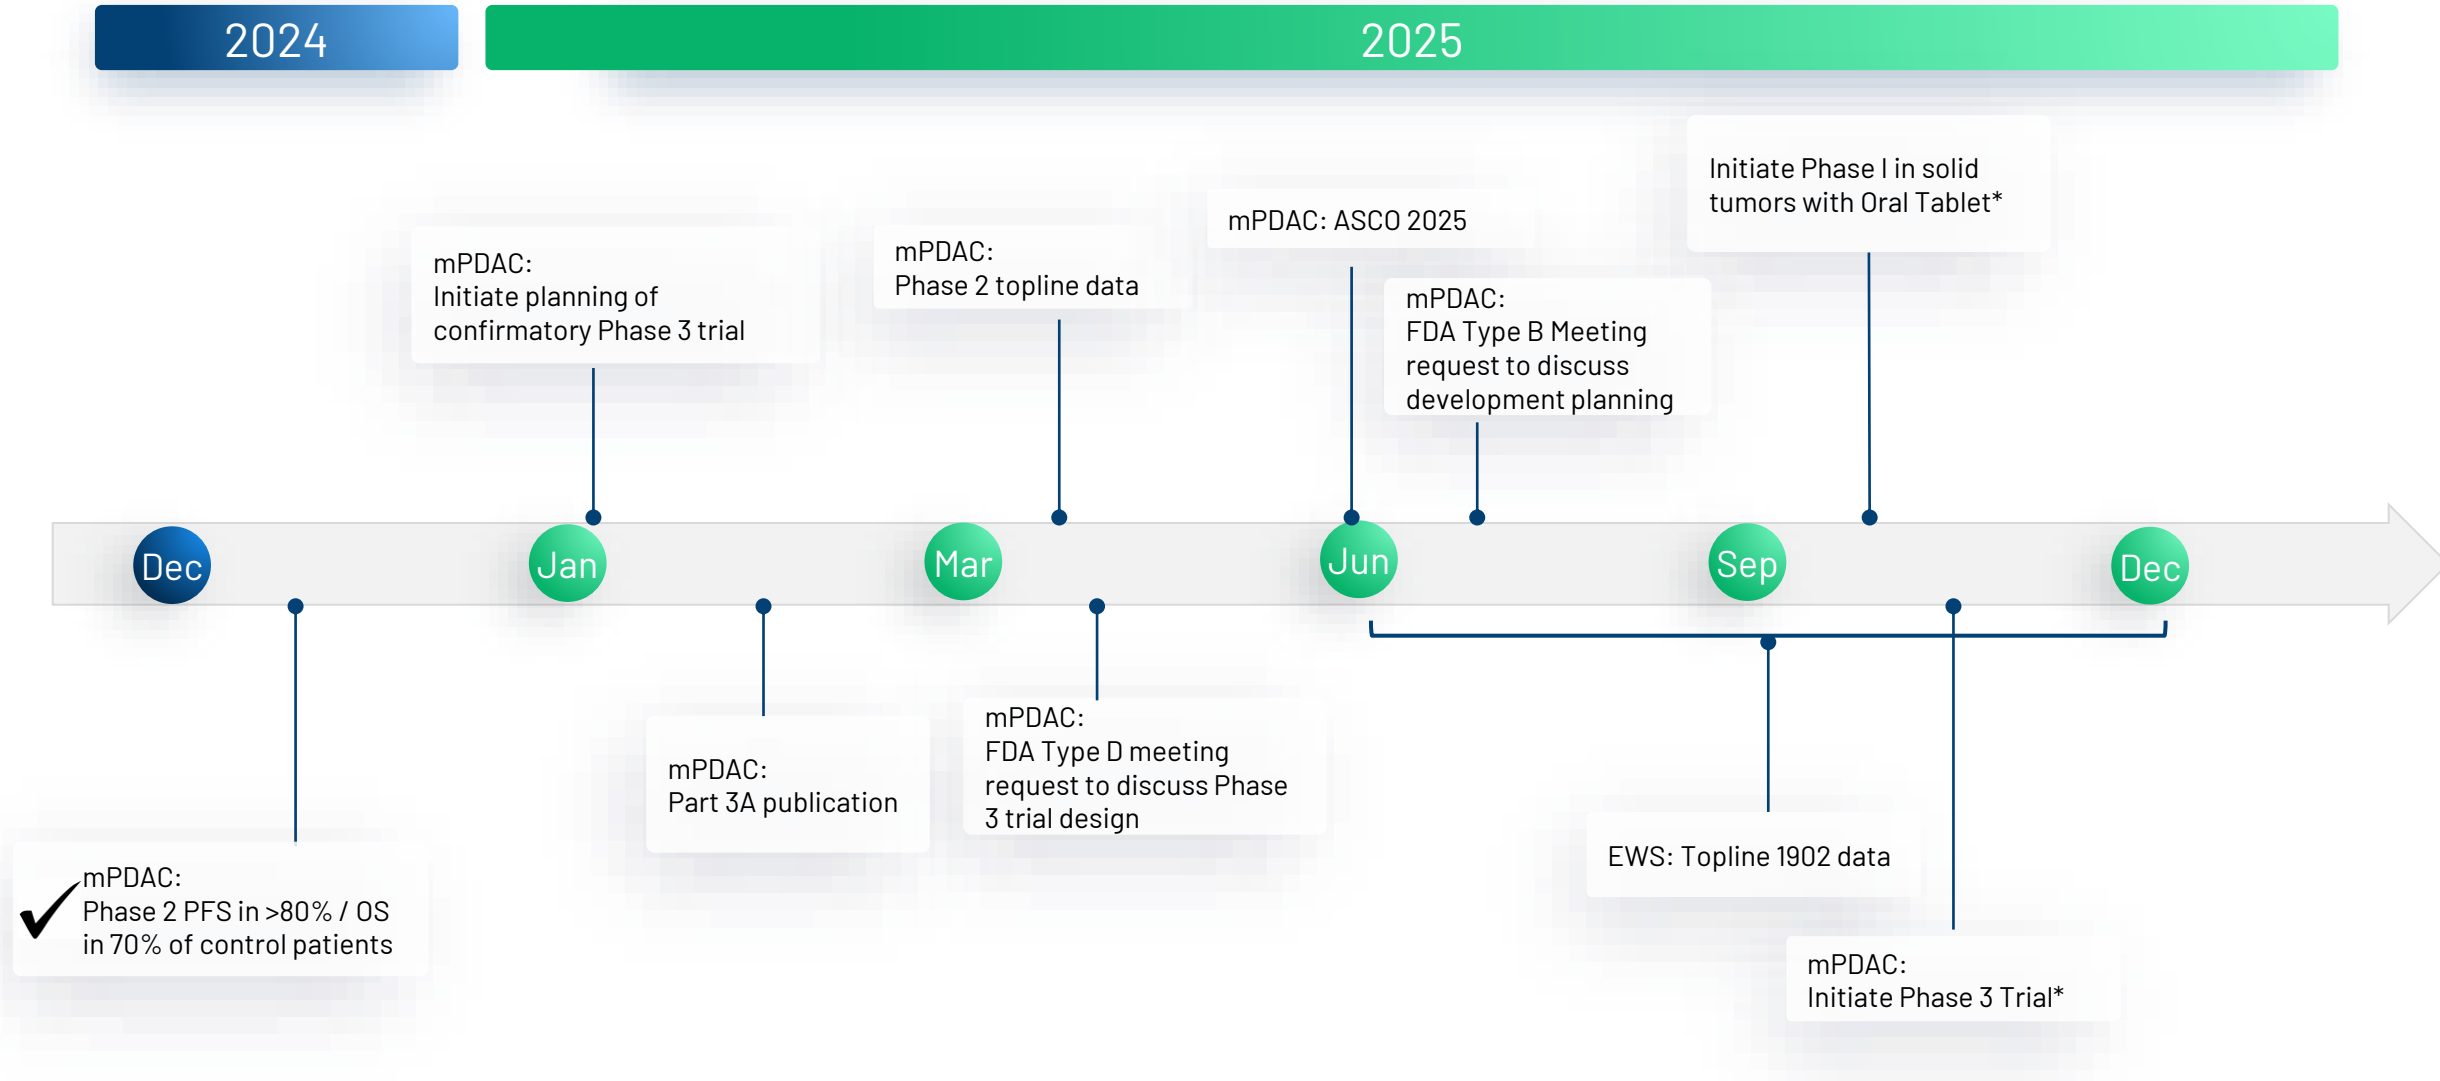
2024

2025

mPDAC:
Initiate planning of confirmatory Phase 3 trial

mPDAC:
Phase 2 topline data

mPDAC: ASCO 2025

mPDAC:
FDA Type B Meeting request to discuss development planning

Initiate Phase I in solid tumors with Oral Tablet*

Dec

Jan

Mar

Jun

Sep

Dec

mPDAC:
Phase 2 PFS in >80% / OS in 70% of control patients

mPDAC:
Part 3A publication

mPDAC:
FDA Type D meeting request to discuss Phase 3 trial design

EWS: Topline 1902 data

mPDAC:
Initiate Phase 3 Trial*